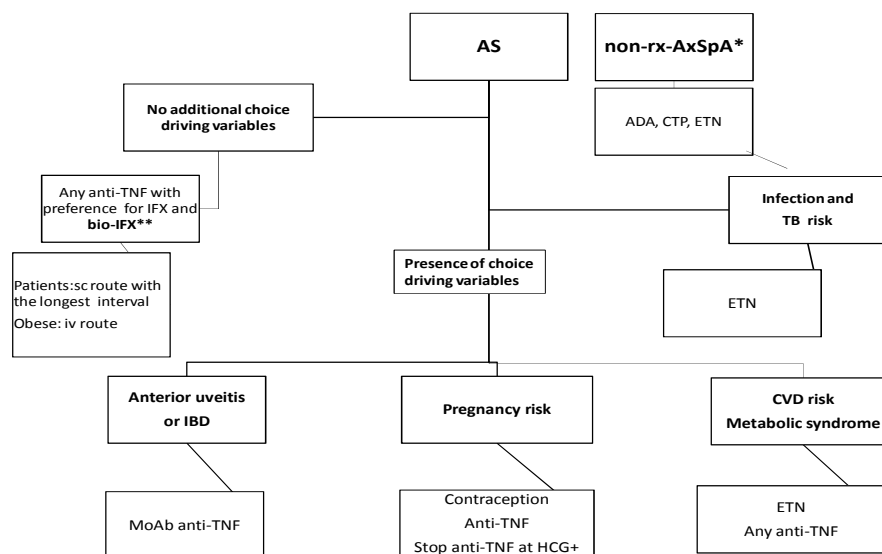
AS

non-rx-AxSpA*

ADA, CTP, ETN

No additional choice driving variables

Any anti-TNF with preference for IFX and bio-IFX**

Patients:sc route with the longest interval
Obese: iv route

Infection and TB risk

ETN

Presence of choice driving variables

Anterior uveitis or IBD

MoAb anti-TNF

Pregnancy risk

Contraception
Anti-TNF
Stop anti-TNF at HCG+

CVD risk
Metabolic syndrome

ETN
Any anti-TNF